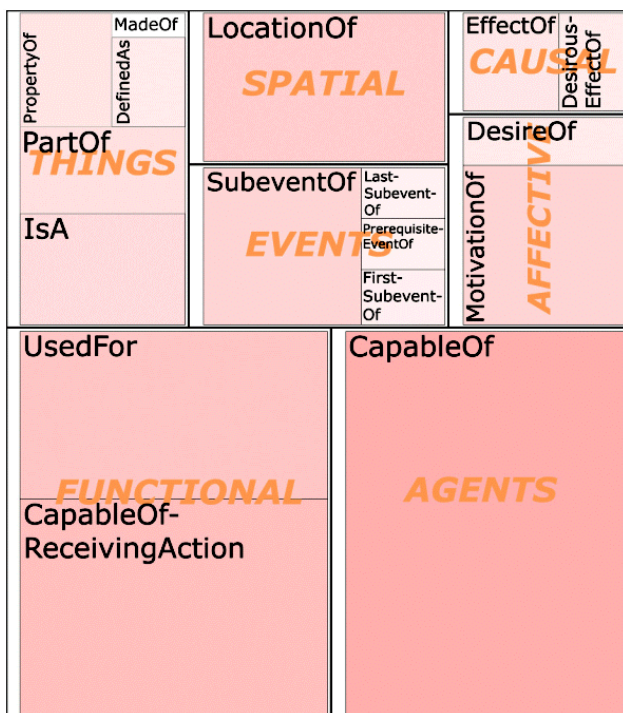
PropertyOf
MadeOf
DefinedAs
PartOf
THINGS
IsA
LocationOf
SPATIAL
SubeventOf
Last-Subevent-Of
Prerequisite-EventOf
First-Subevent-Of
EVENTS
EffectOf
Desirous-EffectOf
CAUSAL
DesireOf
MotivationOf
AFFECTIVE
UsedFor
FUNCTIONAL
CapableOf-ReceivingAction
CapableOf
AGENTS